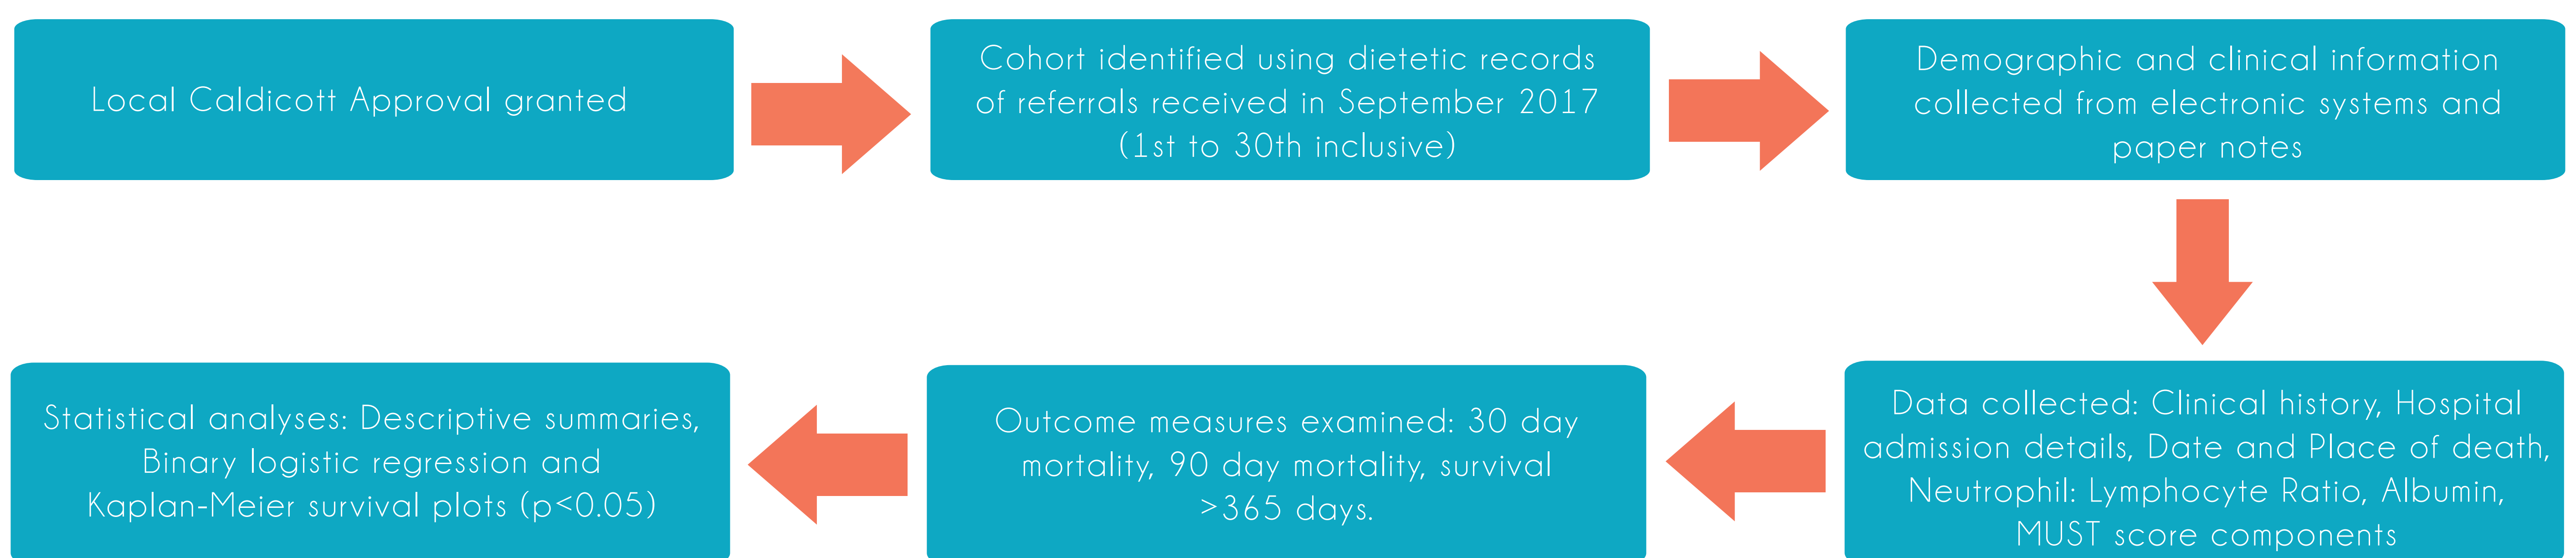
Local Caldicott Approval granted

Cohort identified using dietetic records of referrals received in September 2017 (1st to 30th inclusive)

Demographic and clinical information collected from electronic systems and paper notes

Data collected: Clinical history, Hospital admission details, Date and Place of death, Neutrophil: Lymphocyte Ratio, Albumin, MUST score components

Outcome measures examined: 30 day mortality, 90 day mortality, survival >365 days.

Statistical analyses: Descriptive summaries, Binary logistic regression and Kaplan-Meier survival plots (p<0.05)